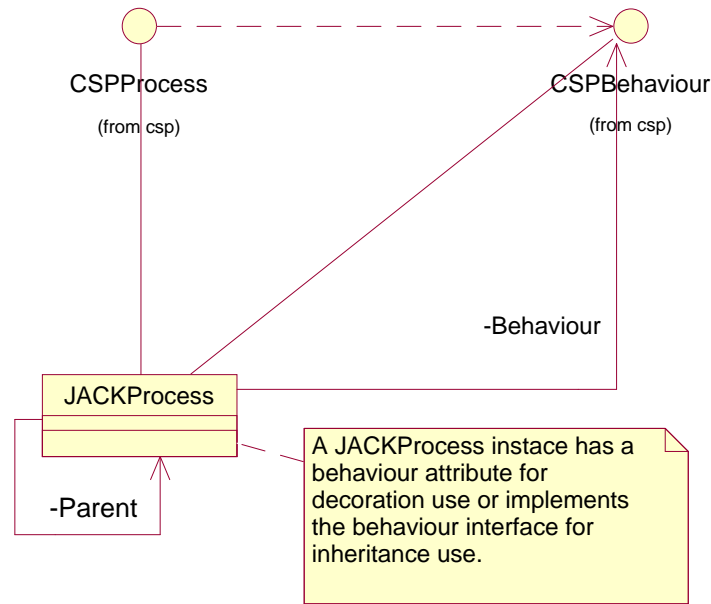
CSPProcess
(from csp)

CSPBehaviour
(from csp)

-Behaviour

JACKProcess

-Parent

A JACKProcess instace has a behaviour attribute for decoration use or implements the behaviour interface for inheritance use.